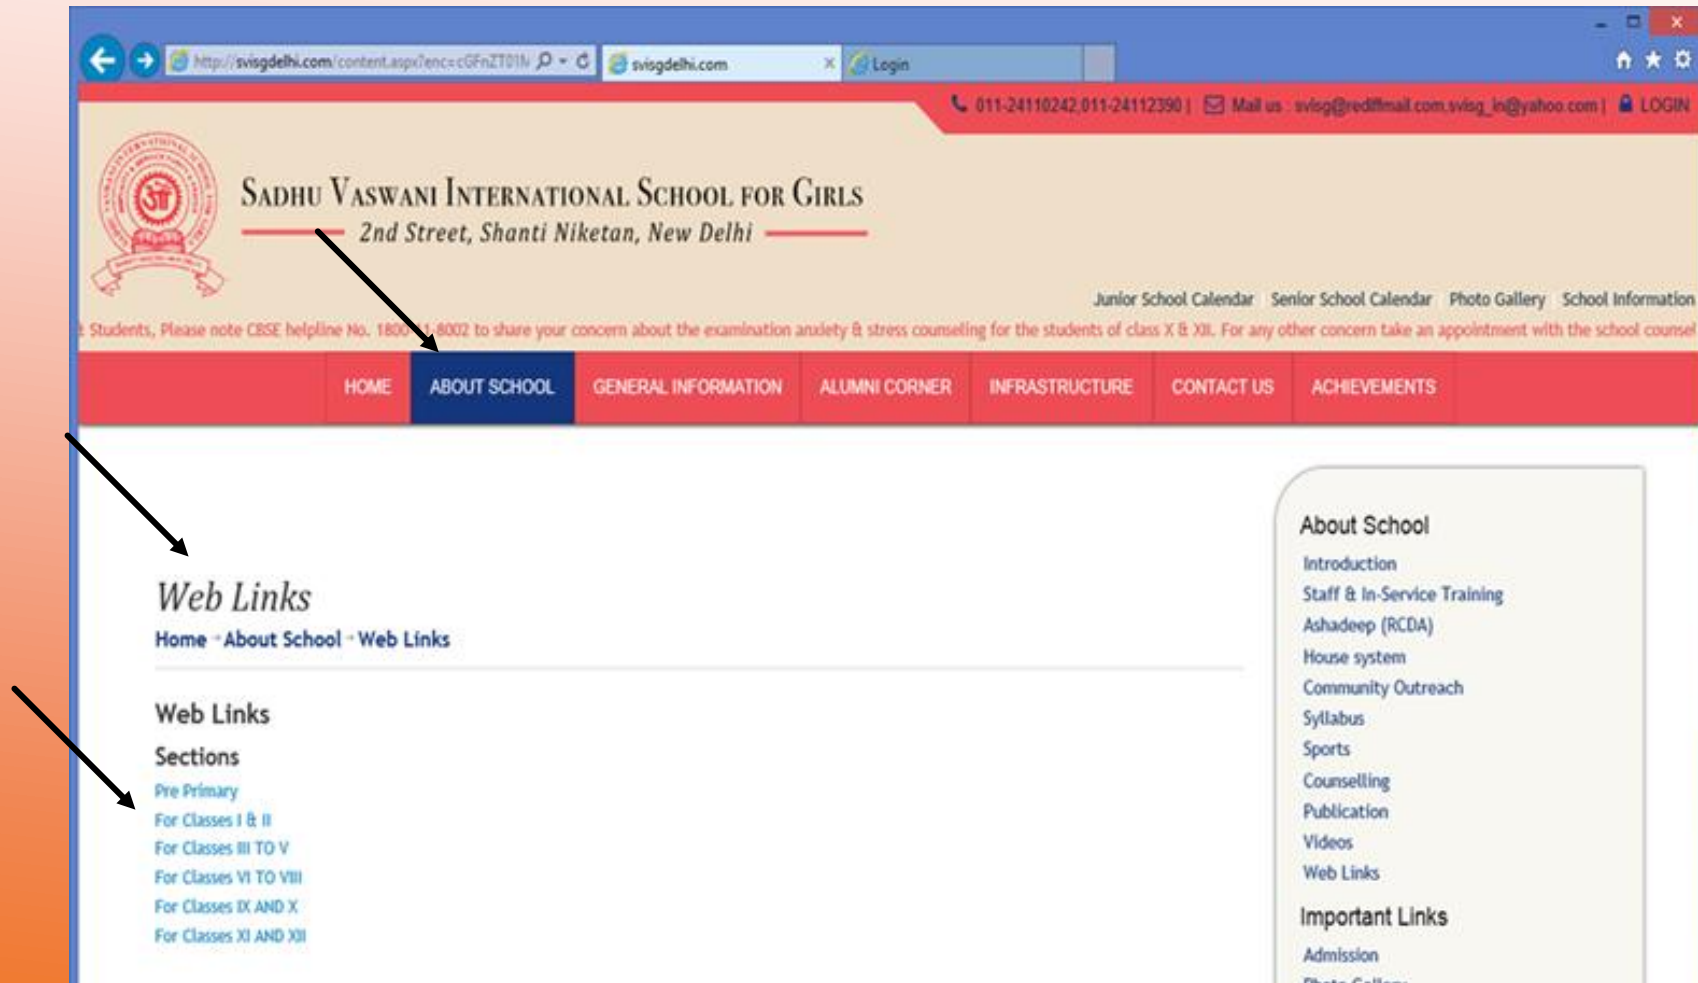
http://svisgdelhi.com/content.aspx?enc=cGFnZT01N

svisgdelhi.com

Login

011-24110242,011-24112390 | Mail us : svisg@rediffmail.com,svisg_in@yahoo.com | LOGIN

SADHU VASWANI INTERNATIONAL SCHOOL FOR GIRLS

2nd Street, Shanti Niketan, New Delhi

Junior School Calendar Senior School Calendar Photo Gallery School Information

t Students, Please note CBSE helpline No. 1800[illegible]8002 to share your concern about the examination anxiety & stress counseling for the students of class X & XII. For any other concern take an appointment with the school counsel

HOME ABOUT SCHOOL GENERAL INFORMATION ALUMNI CORNER INFRASTRUCTURE CONTACT US ACHIEVEMENTS

Web Links

Home - About School - Web Links

Web Links

Sections

Pre Primary
For Classes I & II
For Classes III TO V
For Classes VI TO VIII
For Classes IX AND X
For Classes XI AND XII

About School

Introduction
Staff & In-Service Training
Ashadeep (RCDA)
House system
Community Outreach
Syllabus
Sports
Counselling
Publication
Videos
Web Links

Important Links

Admission